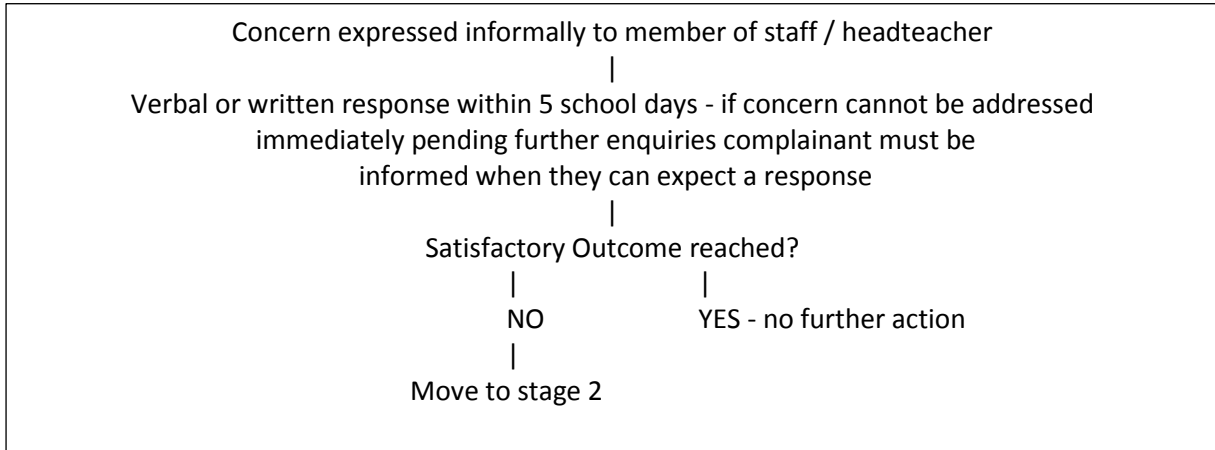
Concern expressed informally to member of staff / headteacher
|
Verbal or written response within 5 school days - if concern cannot be addressed immediately pending further enquiries complainant must be informed when they can expect a response
|
Satisfactory Outcome reached?
| |
NO YES - no further action
|
Move to stage 2